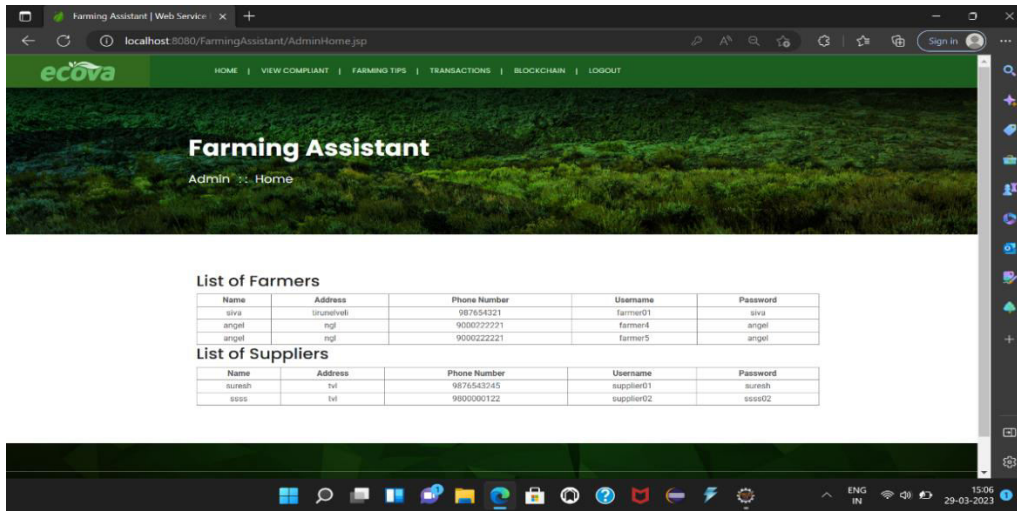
Farming Assistant | Web Service | ×

localhost:8080/FarmingAssistant/AdminHome.jsp

Sign in

ecova

HOME | VIEW COMPLIANT | FARMING TIPS | TRANSACTIONS | BLOCKCHAIN | LOGOUT

Farming Assistant

Admin :: Home

List of Farmers

| Name | Address | Phone Number | Username | Password |
|---|---|---|---|---|
| siva | tirunelveli | 987654321 | farmer01 | siva |
| angel | ngl | 9000222221 | farmer4 | angel |
| angel | ngl | 9000222221 | farmer5 | angel |

List of Suppliers

| Name | Address | Phone Number | Username | Password |
|---|---|---|---|---|
| suresh | tvl | 9876543245 | supplier01 | suresh |
| ssss | tvl | 9800000122 | supplier02 | ssss02 |

ENG IN

15:06
29-03-2023